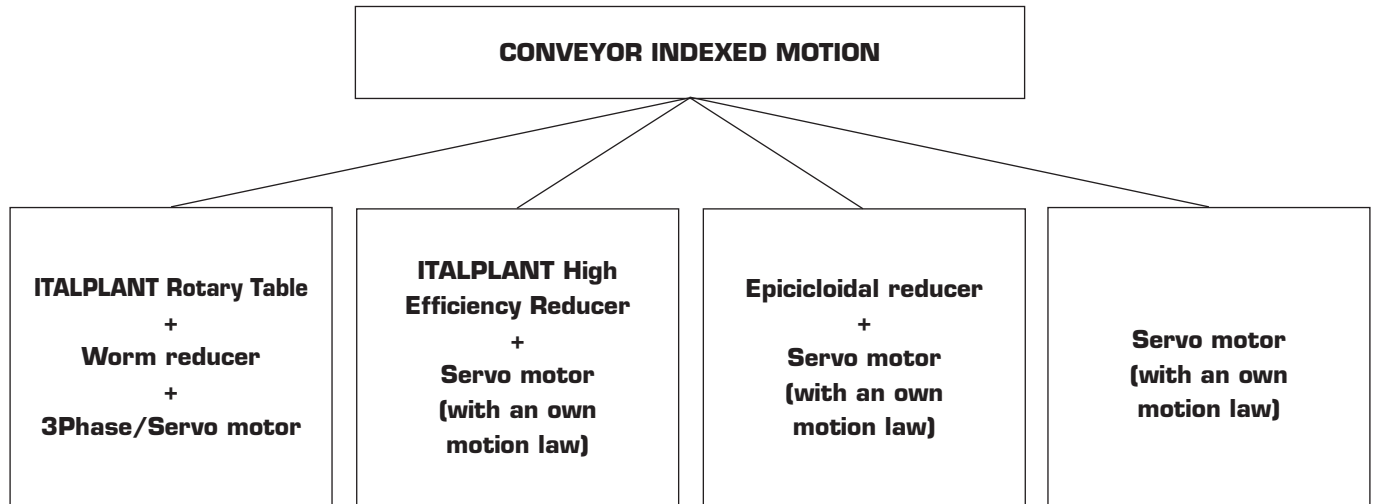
CONVEYOR INDEXED MOTION

ITALPLANT Rotary Table
+
Worm reducer
+
3Phase/Servo motor

ITALPLANT High Efficiency Reducer
+
Servo motor (with an own motion law)

Epicicloidal reducer
+
Servo motor (with an own motion law)

Servo motor (with an own motion law)